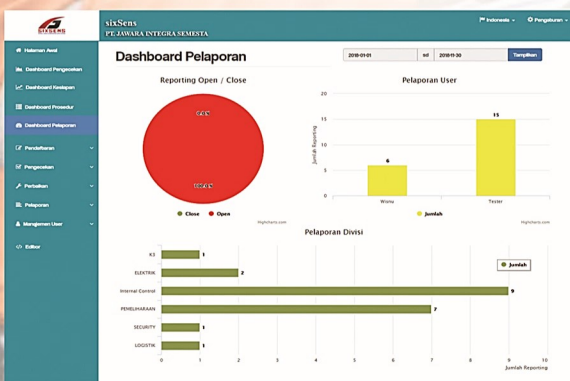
sixSens
PT. JAWARA INTEGRA SEMESTA

Indonesia ▾ Pengaturan ▾

Halaman Awal
Dashboard Pengecekan
Dashboard Kesiapan
Dashboard Prosedur
Dashboard Pelaporan
Pendaftaran
Pengecekan
Perbaikan
Pelaporan
Manajemen User
Editor

Dashboard Pelaporan

2018-01-01 sd 2018-11-30 Tampilkan

Reporting Open / Close

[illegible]
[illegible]

Close Open

Highcharts.com

Pelaporan User

20
15
10
5
0

Jumlah Reporting

6
15

Wisnu
Tester

Jumlah

Highcharts.com

Pelaporan Divisi

K3 1
ELEKTRIK 2
Internal Control 9
PEMELIHARAAN 7
SECURITY 1
LOGISTIK 1

Jumlah

0 1 2 3 4 5 6 7 8 9 10
Jumlah Reporting